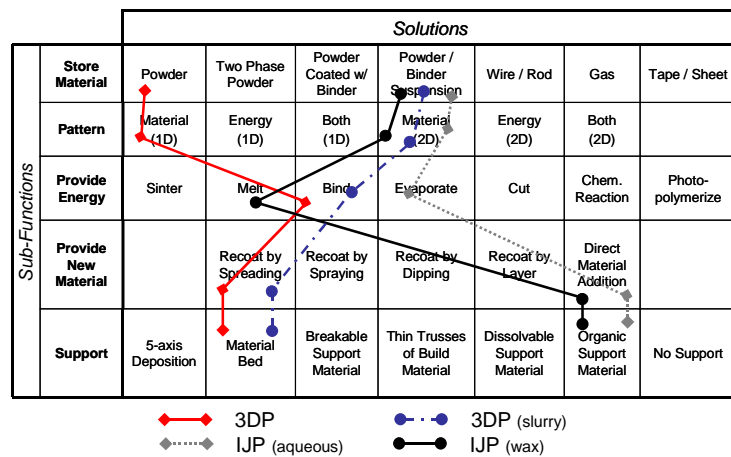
| Sub-Functions | Solutions | | | | | | |
|---|---|---|---|---|---|---|---|
| Store Material | Powder | Two Phase Powder | Powder Coated w/ Binder | Powder / Binder Suspension | Wire / Rod | Gas | Tape / Sheet |
| Pattern | Material (1D) | Energy (1D) | Both (1D) | Material (2D) | Energy (2D) | Both (2D) | |
| Provide Energy | Sinter | Melt | Bind | Evaporate | Cut | Chem. Reaction | Photo-polymerize |
| Provide New Material | | Recoat by Spreading | Recoat by Spraying | Recoat by Dipping | Recoat by Layer | Direct Material Addition | |
| Support | 5-axis Deposition | Material Bed | Breakable Support Material | Thin Trusses of Build Material | Dissolvable Support Material | Organic Support Material | No Support |

3DP
3DP (slurry)
IJP (aqueous)
IJP (wax)